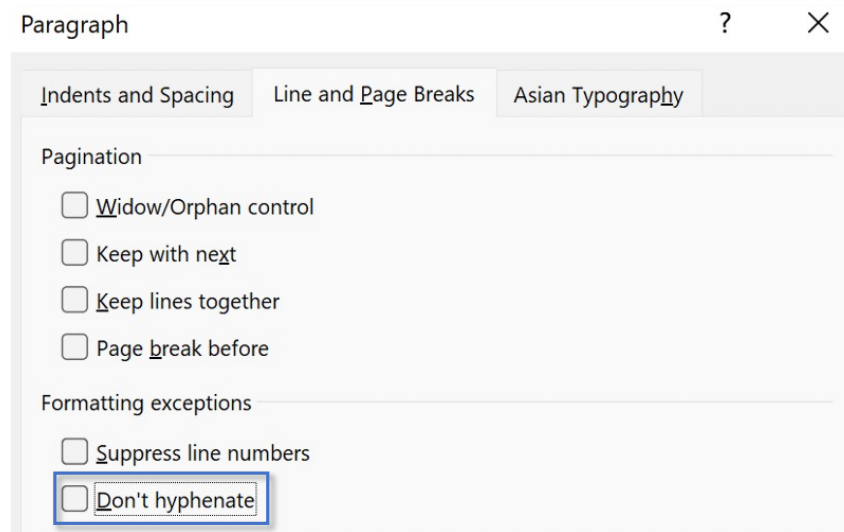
Paragraph ? X

Indents and Spacing | Line and Page Breaks | Asian Typography

Pagination

Widow/Orphan control

Keep with next

Keep lines together

Page break before

Formatting exceptions

Suppress line numbers

Don't hyphenate